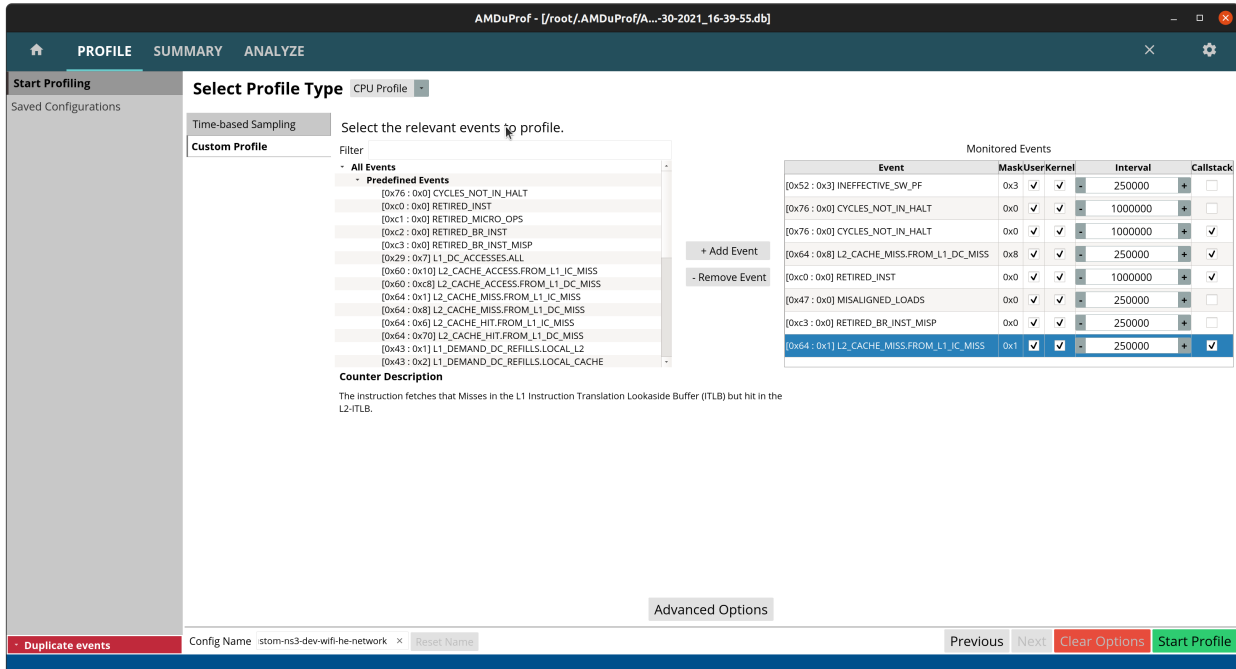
AMDuProf - [/root/.AMDuProf/A...-30-2021_16-39-55.db]

PROFILE SUMMARY ANALYZE

Start Profiling
Saved Configurations

Select Profile Type CPU Profile

Time-based Sampling
Custom Profile

Select the relevant events to profile.

Filter

All Events
Predefined Events
[0x76 : 0x0] CYCLES_NOT_IN_HALT
[0xc0 : 0x0] RETIRED_INST
[0xc1 : 0x0] RETIRED_MICRO_OPS
[0xc2 : 0x0] RETIRED_BR_INST
[0xc3 : 0x0] RETIRED_BR_INST_MISP
[0x29 : 0x7] L1_DC_ACCESSES.ALL
[0x60 : 0x10] L2_CACHE_ACCESS.FROM_L1_IC_MISS
[0x60 : 0xc8] L2_CACHE_ACCESS.FROM_L1_DC_MISS
[0x64 : 0x1] L2_CACHE_MISS.FROM_L1_IC_MISS
[0x64 : 0x8] L2_CACHE_MISS.FROM_L1_DC_MISS
[0x64 : 0x6] L2_CACHE_HIT.FROM_L1_IC_MISS
[0x64 : 0x70] L2_CACHE_HIT.FROM_L1_DC_MISS
[0x43 : 0x1] L1_DEMAND_DC_REFILLS.LOCAL_L2
[0x43 : 0x2] L1_DEMAND_DC_REFILLS.LOCAL_CACHE

+ Add Event
- Remove Event

Counter Description
The instruction fetches that Misses in the L1 Instruction Translation Lookaside Buffer (ITLB) but hit in the L2-ITLB.

Monitored Events

| Event | Mask | User | Kernel | Interval | Callstack |
|---|---|---|---|---|---|
| [0x52 : 0x3] INEFFECTIVE_SW_PF | 0x3 | ✓ | ✓ | 250000 | |
| [0x76 : 0x0] CYCLES_NOT_IN_HALT | 0x0 | ✓ | ✓ | 1000000 | |
| [0x76 : 0x0] CYCLES_NOT_IN_HALT | 0x0 | ✓ | ✓ | 1000000 | ✓ |
| [0x64 : 0x8] L2_CACHE_MISS.FROM_L1_DC_MISS | 0x8 | ✓ | ✓ | 250000 | ✓ |
| [0xc0 : 0x0] RETIRED_INST | 0x0 | ✓ | ✓ | 1000000 | ✓ |
| [0x47 : 0x0] MISALIGNED_LOADS | 0x0 | ✓ | ✓ | 250000 | |
| [0xc3 : 0x0] RETIRED_BR_INST_MISP | 0x0 | ✓ | ✓ | 250000 | |
| [0x64 : 0x1] L2_CACHE_MISS.FROM_L1_IC_MISS | 0x1 | ✓ | ✓ | 250000 | ✓ |

Advanced Options

Duplicate events

Config Name stom-ns3-dev-wifi-he-network Reset Name

Previous Next Clear Options Start Profile